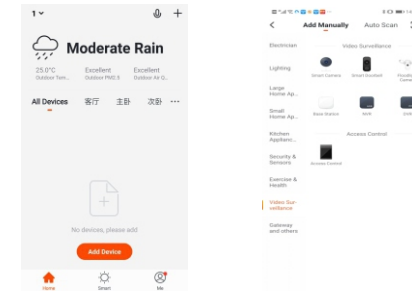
1

Moderate Rain

25.0°C Outdoor Tem...

Excellent Outdoor PM2.5

Excellent Outdoor Air Q...

All Devices 客厅 主卧 次卧 ···

No devices, please add

Add Device

Home

Smart

Me

<

Add Manually

Auto Scan

Electrician

Lighting

Large Home Ap...

Small Home Ap...

Kitchen Applianc...

Security & Sensors

Exercise & Health

Video Surveillance

Gateway and others

Video Surveillance

Smart Camera

Smart Doorbell

Floodlight Camera

Base Station

NVR

DVR

Access Control

Access Control